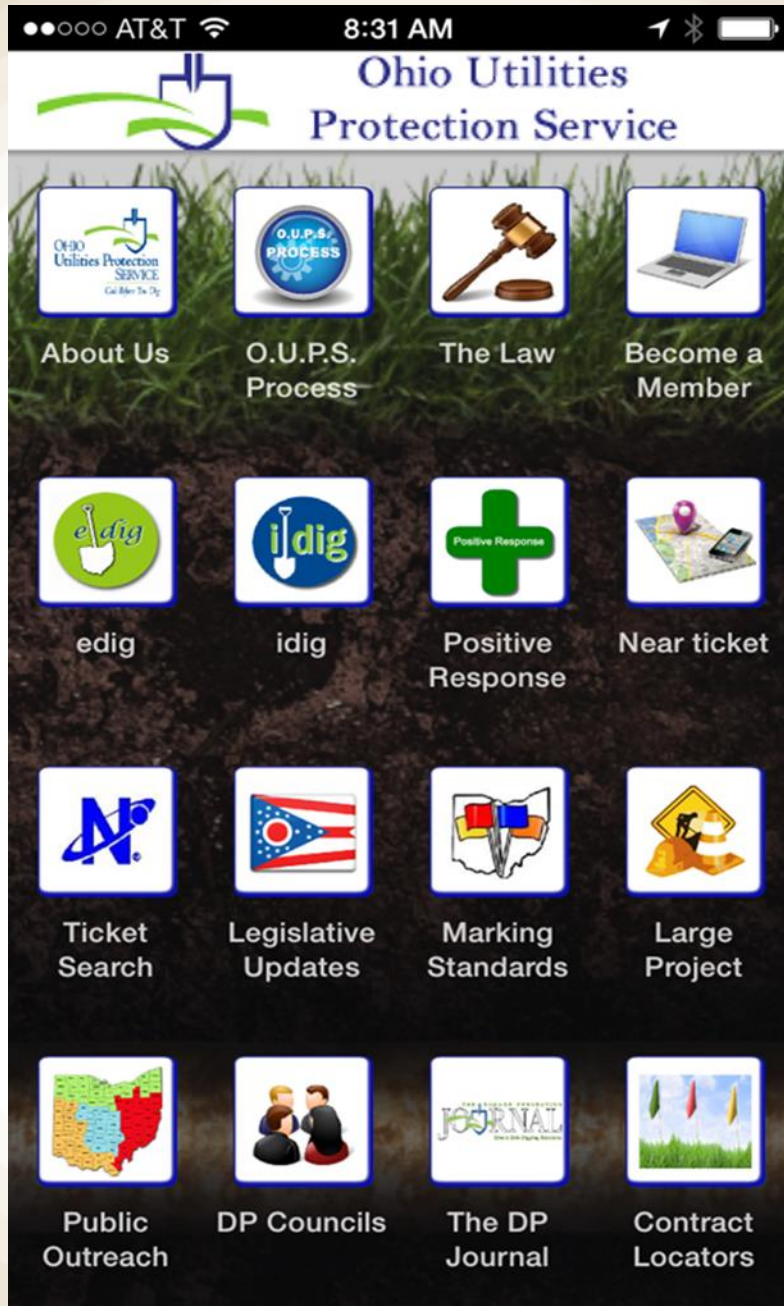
●●○○○ AT&T 8:31 AM

Ohio Utilities Protection Service

OHIO Utilities Protection SERVICE Call Before You Dig

About Us

O.U.P.S. PROCESS

O.U.P.S. Process

The Law

Become a Member

edig

edig

idig

idig

Positive Response

Positive Response

Near ticket

Ticket Search

Legislative Updates

Marking Standards

Large Project

Public Outreach

DP Councils

JOURNAL

The DP Journal

Contract Locators